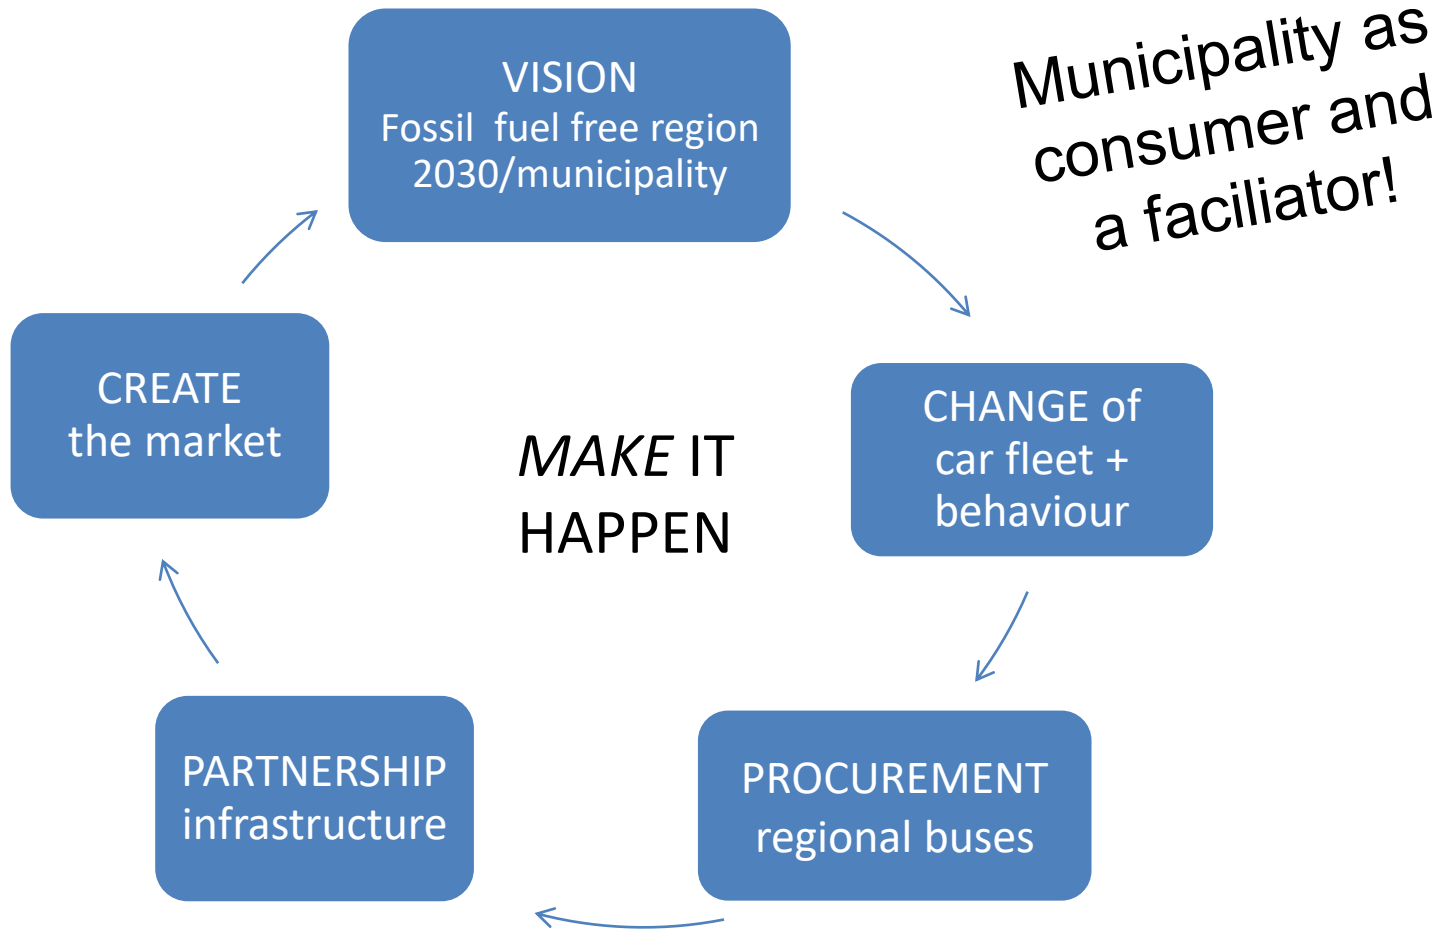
VISION
Fossil fuel free region 2030/municipality

Municipality as consumer and a faciliator!

CHANGE of car fleet + behaviour

MAKE IT HAPPEN

CREATE the market

PROCUREMENT regional buses

PARTNERSHIP infrastructure